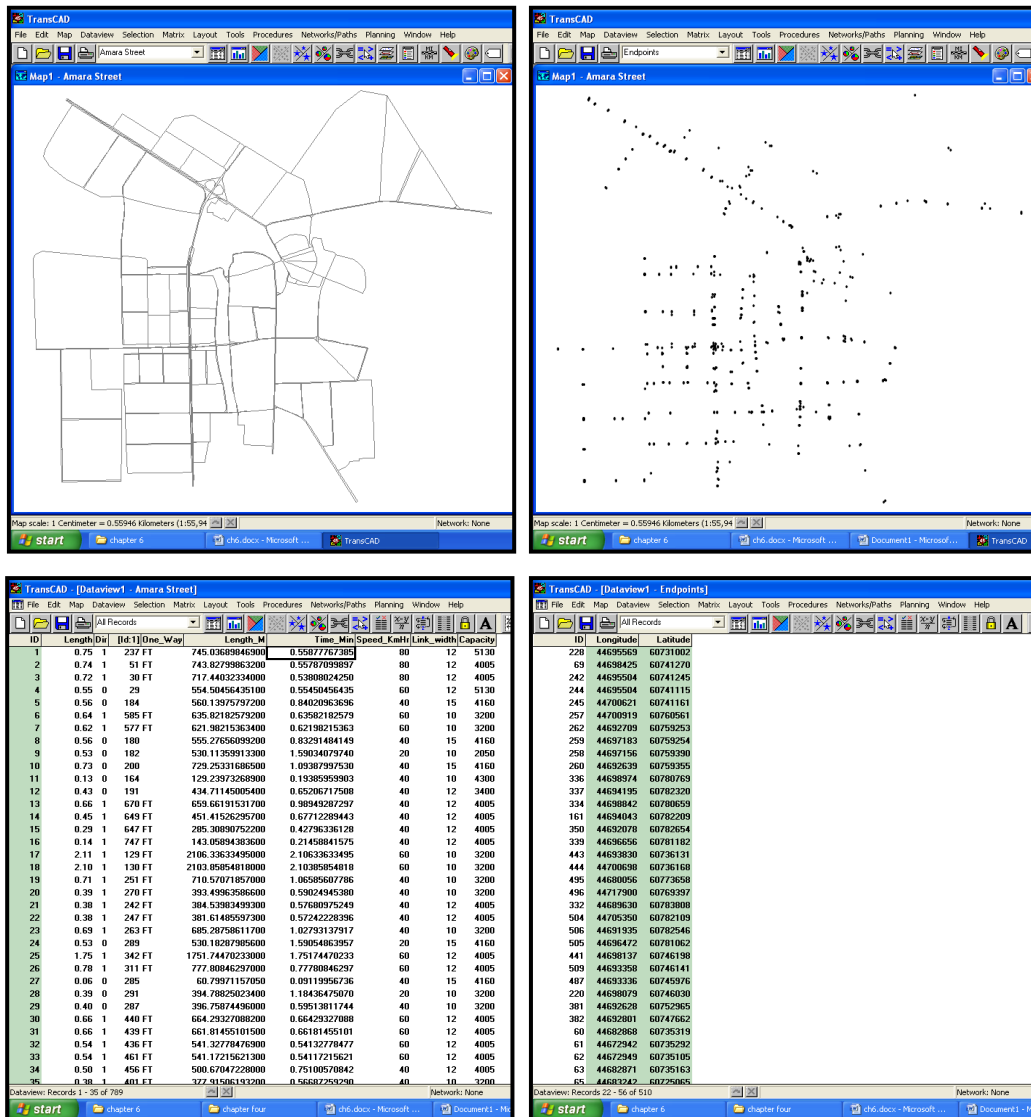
TransCAD

File Edit Map Dataview Selection Matrix Layout Tools Procedures Networks/Paths Planning Window Help

Amara Street

Map1 - Amara Street

Map scale: 1 Centimeter = 0.55946 Kilometers (1:55,94

Network: None

start chapter 6 ch6.docx - Microsoft ... TransCAD

TransCAD

File Edit Map Dataview Selection Matrix Layout Tools Procedures Networks/Paths Planning Window Help

Endpoints

Map1 - Amara Street

Map scale: 1 Centimeter = 0.55946 Kilometers (1:55,94

Network: None

start chapter 6 ch6.docx - Microsoft ... Document1 - Microsof... TransCAD

TransCAD - [Dataview1 - Amara Street]

File Edit Map Dataview Selection Matrix Layout Tools Procedures Networks/Paths Planning Window Help

All Records

| ID | Length | Dir | [Id:1] | One_Way | Length_M | Time_Min | Speed_KmHr | Link_width | Capacity |
|---|---|---|---|---|---|---|---|---|---|
| 1 | 0.75 | 1 | 237 | FT | 745.03689846900 | 0.55877767385 | 80 | 12 | 5130 |
| 2 | 0.74 | 1 | 51 | FT | 743.82799863200 | 0.55787099897 | 80 | 12 | 4005 |
| 3 | 0.72 | 1 | 30 | FT | 717.44032334000 | 0.53808024250 | 80 | 12 | 4005 |
| 4 | 0.55 | 0 | 29 | | 554.50456435100 | 0.55450456435 | 60 | 12 | 5130 |
| 5 | 0.56 | 0 | 184 | | 560.13975797200 | 0.84020963696 | 40 | 15 | 4160 |
| 6 | 0.64 | 1 | 585 | FT | 635.82182579200 | 0.63582182579 | 60 | 10 | 3200 |
| 7 | 0.62 | 1 | 577 | FT | 621.98215363400 | 0.62198215363 | 60 | 10 | 3200 |
| 8 | 0.56 | 0 | 180 | | 555.27656099200 | 0.83291484149 | 40 | 15 | 4160 |
| 9 | 0.53 | 0 | 182 | | 530.11359913300 | 1.59034079740 | 20 | 10 | 2050 |
| 10 | 0.73 | 0 | 200 | | 729.25331686500 | 1.09387997530 | 40 | 15 | 4160 |
| 11 | 0.13 | 0 | 164 | | 129.23973268900 | 0.19385959903 | 40 | 10 | 4300 |
| 12 | 0.43 | 0 | 191 | | 434.71145005400 | 0.65206717508 | 40 | 12 | 3400 |
| 13 | 0.66 | 1 | 670 | FT | 659.66191531700 | 0.98949287297 | 40 | 12 | 4005 |
| 14 | 0.45 | 1 | 649 | FT | 451.41526295700 | 0.67712289443 | 40 | 12 | 4005 |
| 15 | 0.29 | 1 | 647 | FT | 285.30890752200 | 0.42796336128 | 40 | 12 | 4005 |
| 16 | 0.14 | 1 | 747 | FT | 143.05894383600 | 0.21458841575 | 40 | 12 | 4005 |
| 17 | 2.11 | 1 | 129 | FT | 2106.33633495000 | 2.10633633495 | 60 | 10 | 3200 |
| 18 | 2.10 | 1 | 130 | FT | 2103.85054818000 | 2.10385054818 | 60 | 10 | 3200 |
| 19 | 0.71 | 1 | 251 | FT | 710.57071857000 | 1.06585607786 | 40 | 10 | 3200 |
| 20 | 0.39 | 1 | 270 | FT | 393.49963586600 | 0.59024945380 | 40 | 10 | 3200 |
| 21 | 0.38 | 1 | 242 | FT | 384.53983499300 | 0.57680975249 | 40 | 12 | 4005 |
| 22 | 0.38 | 1 | 247 | FT | 381.61485597300 | 0.57242228396 | 40 | 12 | 4005 |
| 23 | 0.69 | 1 | 263 | FT | 685.28758611700 | 1.02793137917 | 40 | 10 | 3200 |
| 24 | 0.53 | 0 | 289 | | 530.18287985600 | 1.59054863957 | 20 | 15 | 4160 |
| 25 | 1.75 | 1 | 342 | FT | 1751.74470233000 | 1.75174470233 | 60 | 12 | 4005 |
| 26 | 0.78 | 1 | 311 | FT | 777.80846297000 | 0.77780846297 | 60 | 12 | 4005 |
| 27 | 0.06 | 0 | 285 | | 60.79971157050 | 0.09119956736 | 40 | 15 | 4160 |
| 28 | 0.39 | 0 | 291 | | 394.78825023400 | 1.18436475070 | 20 | 10 | 3200 |
| 29 | 0.40 | 0 | 287 | | 396.75874496000 | 0.59513811744 | 40 | 10 | 3200 |
| 30 | 0.66 | 1 | 440 | FT | 664.29327088200 | 0.66429327088 | 60 | 12 | 4005 |
| 31 | 0.66 | 1 | 439 | FT | 661.81455101500 | 0.66181455101 | 60 | 12 | 4005 |
| 32 | 0.54 | 1 | 436 | FT | 541.32778476900 | 0.54132778477 | 60 | 12 | 4005 |
| 33 | 0.54 | 1 | 461 | FT | 541.17215621300 | 0.54117215621 | 60 | 12 | 4005 |
| 34 | 0.50 | 1 | 456 | FT | 500.67047228000 | 0.75100570842 | 40 | 12 | 4005 |
| 35 | 0.38 | 1 | 401 | FT | 377.91506193200 | 0.56687229290 | 40 | 10 | 3200 |

Dataview: Records 1 - 35 of 789

Network: None

start chapter 6 chapter four ch6.docx - Microsoft ... Document1 - Mi

TransCAD - [Dataview1 - Endpoints]

File Edit Map Dataview Selection Matrix Layout Tools Procedures Networks/Paths Planning Window Help

All Records

| ID | Longitude | Latitude |
|---|---|---|
| 228 | 44695569 | 60731002 |
| 69 | 44698425 | 60741270 |
| 242 | 44695504 | 60741245 |
| 244 | 44695504 | 60741115 |
| 245 | 44700621 | 60741161 |
| 257 | 44700919 | 60760561 |
| 262 | 44692709 | 60759253 |
| 259 | 44697183 | 60759254 |
| 258 | 44697156 | 60759390 |
| 260 | 44692639 | 60759355 |
| 336 | 44698974 | 60780769 |
| 337 | 44694195 | 60782320 |
| 334 | 44698842 | 60780659 |
| 161 | 44694043 | 60782209 |
| 350 | 44692078 | 60782654 |
| 339 | 44696656 | 60781182 |
| 443 | 44693830 | 60736131 |
| 444 | 44700698 | 60736168 |
| 495 | 44680056 | 60773658 |
| 496 | 44717900 | 60769397 |
| 332 | 44689630 | 60783808 |
| 504 | 44705350 | 60782109 |
| 506 | 44691935 | 60782546 |
| 505 | 44696472 | 60781062 |
| 441 | 44698137 | 60746198 |
| 509 | 44693358 | 60746141 |
| 487 | 44693336 | 60745976 |
| 220 | 44698079 | 60746030 |
| 381 | 44692628 | 60752965 |
| 382 | 44692801 | 60747662 |
| 60 | 44682868 | 60735319 |
| 61 | 44672942 | 60735292 |
| 62 | 44672949 | 60735105 |
| 63 | 44682871 | 60735163 |
| 65 | 44683242 | 60725065 |

Dataview: Records 22 - 56 of 510

Network: None

start chapter 6 chapter four ch6.docx - Microsoft ... Document1 - Mi